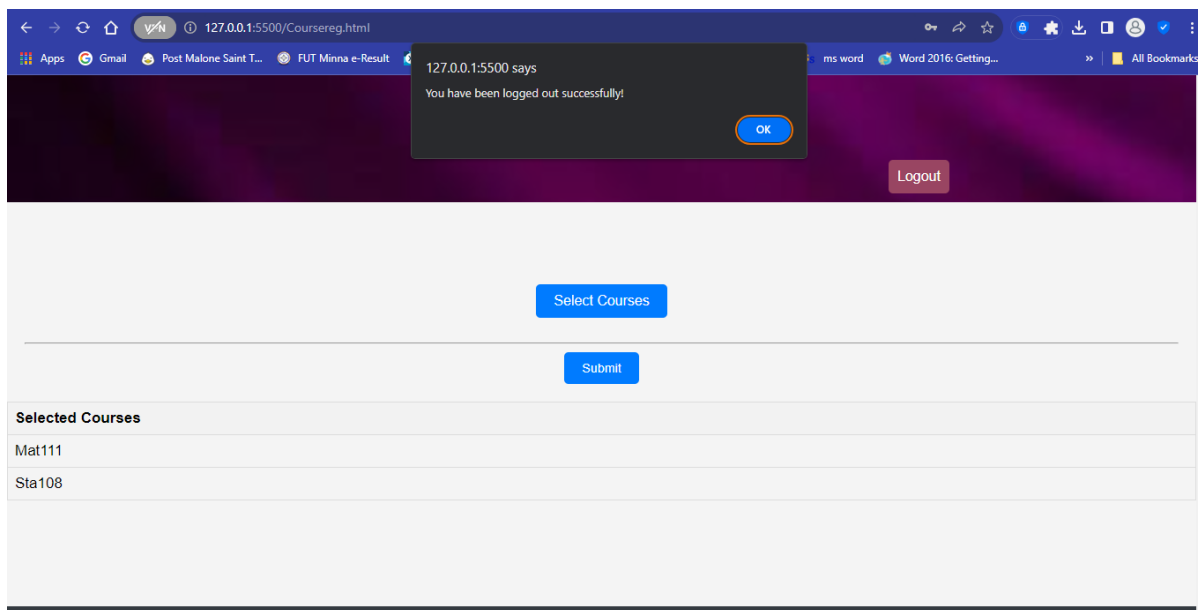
VPN 127.0.0.1:5500/Coursereg.html

Apps Gmail Post Malone Saint T... FUT Minna e-Result ms word Word 2016: Getting... » All Bookmarks

127.0.0.1:5500 says
You have been logged out successfully!
OK

Logout

Select Courses

Submit

| Selected Courses |
|---|
| Mat111 |
| Sta108 |